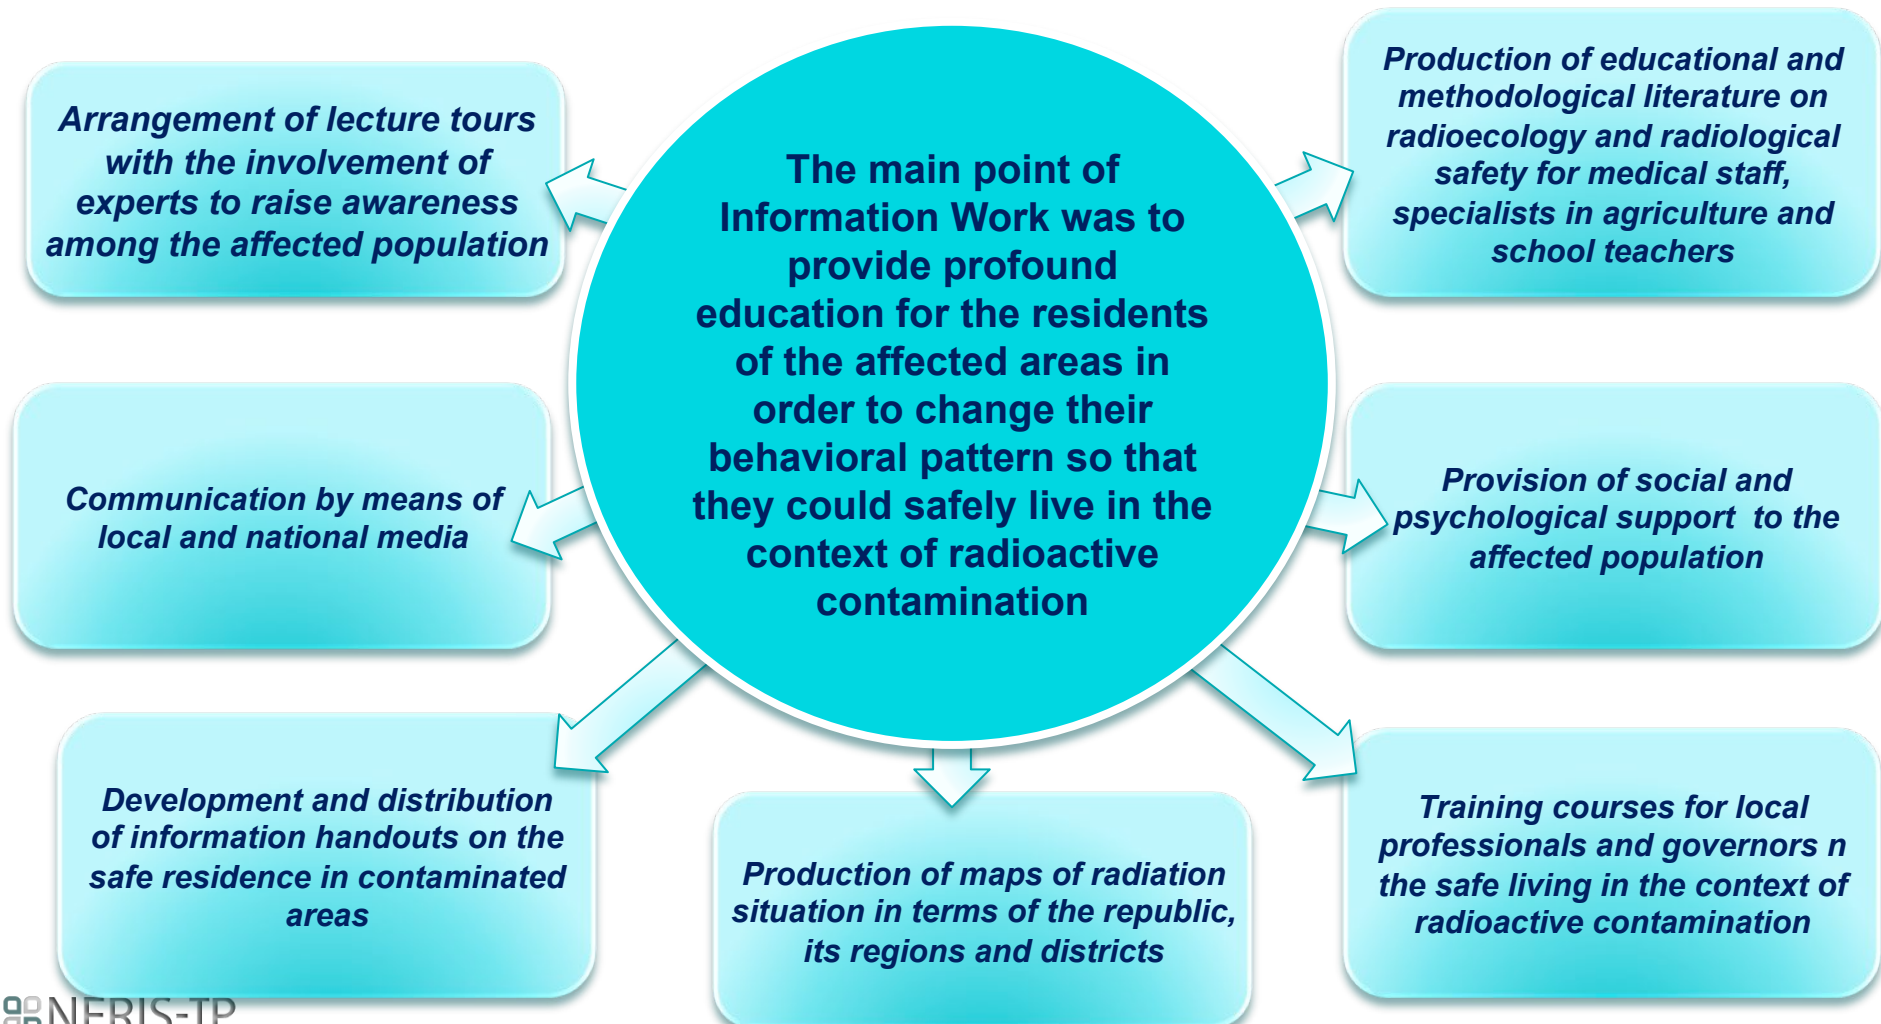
The main point of Information Work was to provide profound education for the residents of the affected areas in order to change their behavioral pattern so that they could safely live in the context of radioactive contamination

Arrangement of lecture tours with the involvement of experts to raise awareness among the affected population

Production of educational and methodological literature on radioecology and radiological safety for medical staff, specialists in agriculture and school teachers

Communication by means of local and national media

Provision of social and psychological support to the affected population

Development and distribution of information handouts on the safe residence in contaminated areas

Production of maps of radiation situation in terms of the republic, its regions and districts

Training courses for local professionals and governors n the safe living in the context of radioactive contamination

NERIS-TP